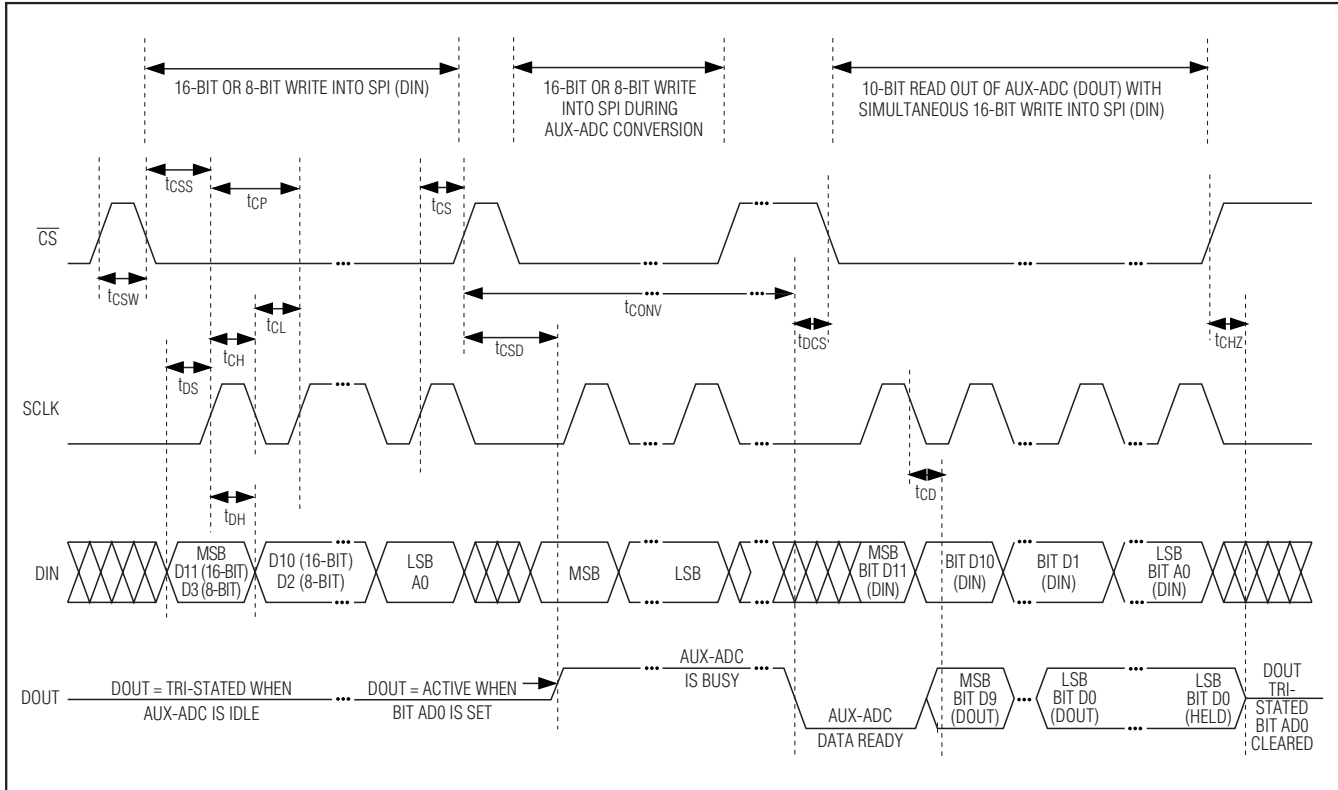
16-BIT OR 8-BIT WRITE INTO SPI (DIN)

16-BIT OR 8-BIT WRITE INTO SPI DURING AUX-ADC CONVERSION

10-BIT READ OUT OF AUX-ADC (DOUT) WITH SIMULTANEOUS 16-BIT WRITE INTO SPI (DIN)

$t_{CSS}$

$t_{CP}$

$t_{CS}$

$\overline{CS}$

$t_{CSW}$

$t_{CL}$

$t_{CONV}$

$t_{CH}$

$t_{CSD}$

$t_{DCS}$

$t_{CHZ}$

$t_{DS}$

SCLK

$t_{CD}$

$t_{DH}$

DIN

MSB D11 (16-BIT) D3 (8-BIT)

D10 (16-BIT) D2 (8-BIT)

LSB A0

MSB

LSB

MSB BIT D11 (DIN)

BIT D10 (DIN)

BIT D1 (DIN)

LSB BIT A0 (DIN)

DOUT

DOUT = TRI-STATED WHEN AUX-ADC IS IDLE

DOUT = ACTIVE WHEN BIT AD0 IS SET

AUX-ADC IS BUSY

AUX-ADC DATA READY

MSB BIT D9 (DOUT)

LSB BIT D0 (DOUT)

LSB BIT D0 (HELD)

DOUT TRI-STATED BIT AD0 CLEARED